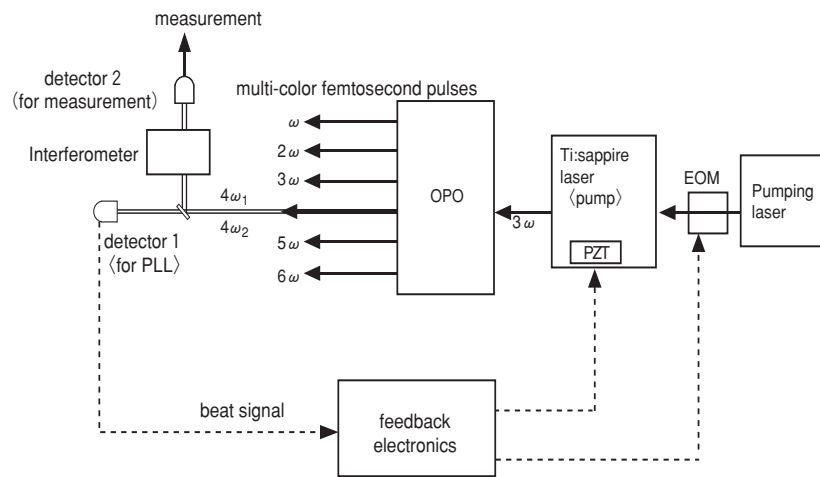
measurement

detector 2 (for measurement)

Interferometer

multi-color femtosecond pulses

$\omega$

$2\omega$

$3\omega$

$4\omega_1$

$4\omega_2$

$5\omega$

$6\omega$

OPO

$3\omega$

Ti:sappire laser 〈pump〉

PZT

EOM

Pumping laser

detector 1 〈for PLL〉

beat signal

feedback electronics